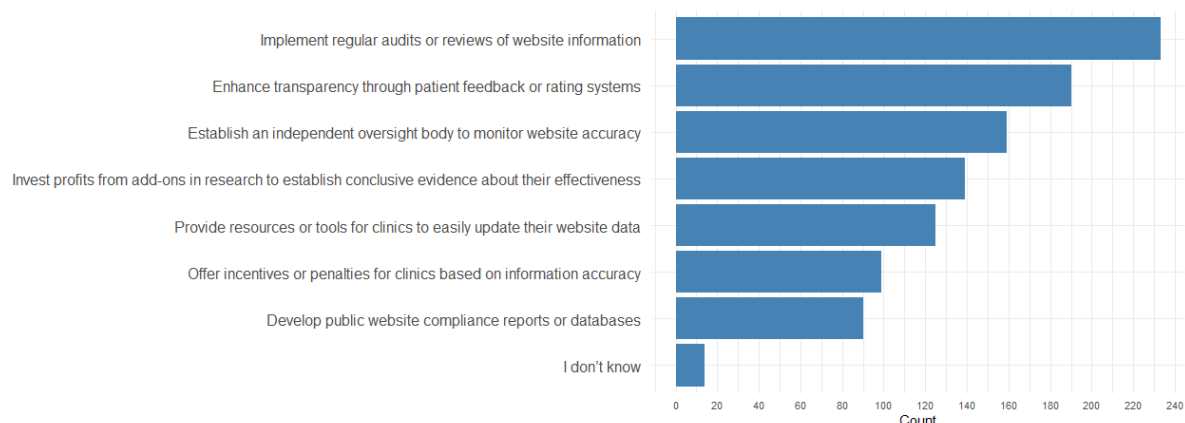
Implement regular audits or reviews of website information
Enhance transparency through patient feedback or rating systems
Establish an independent oversight body to monitor website accuracy
Invest profits from add-ons in research to establish conclusive evidence about their effectiveness
Provide resources or tools for clinics to easily update their website data
Offer incentives or penalties for clinics based on information accuracy
Develop public website compliance reports or databases
I don't know

0 20 40 60 80 100 120 140 160 180 200 220 240
Count